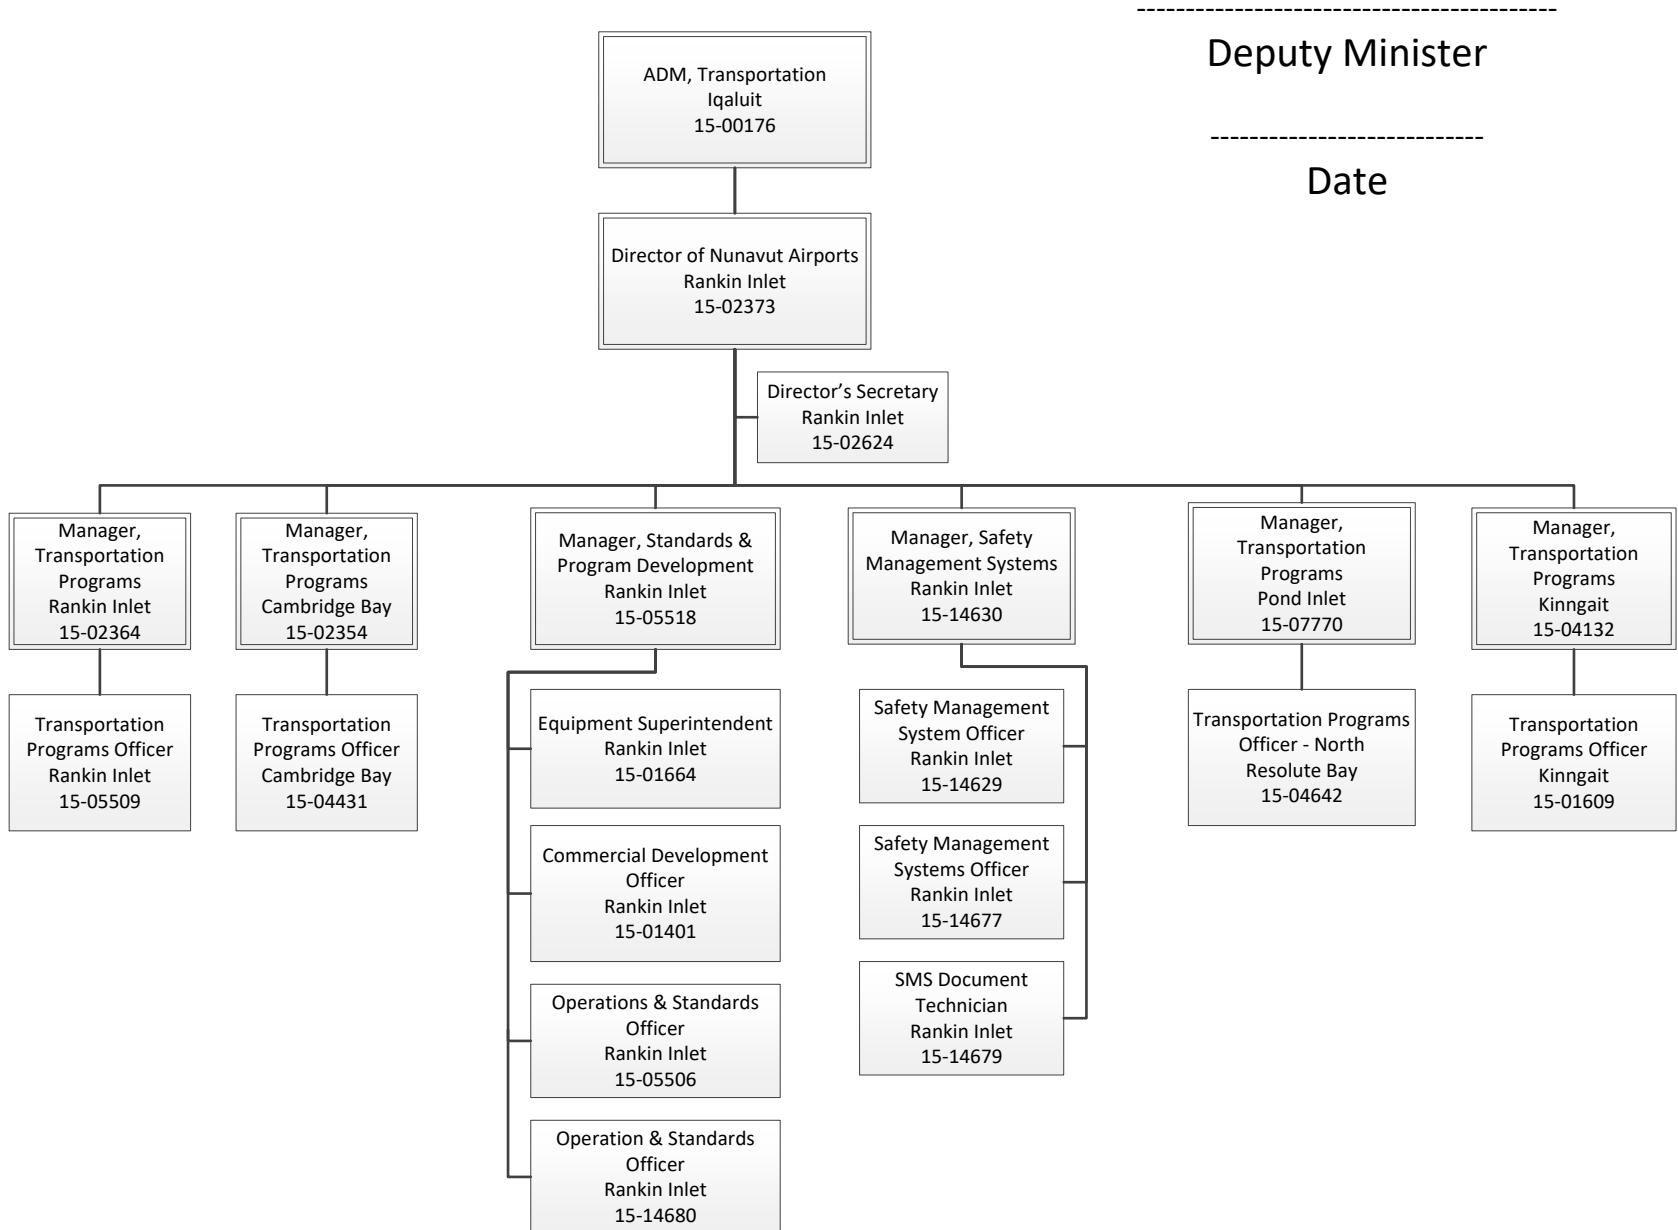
-----------------------------------------
Deputy Minister

---------------------------
Date

ADM, Transportation
Iqaluit
15-00176

Director of Nunavut Airports
Rankin Inlet
15-02373

Director's Secretary
Rankin Inlet
15-02624

Manager, Transportation Programs
Rankin Inlet
15-02364

Transportation Programs Officer
Rankin Inlet
15-05509

Manager, Transportation Programs
Cambridge Bay
15-02354

Transportation Programs Officer
Cambridge Bay
15-04431

Manager, Standards & Program Development
Rankin Inlet
15-05518

Equipment Superintendent
Rankin Inlet
15-01664

Commercial Development Officer
Rankin Inlet
15-01401

Operations & Standards Officer
Rankin Inlet
15-05506

Operation & Standards Officer
Rankin Inlet
15-14680

Manager, Safety Management Systems
Rankin Inlet
15-14630

Safety Management System Officer
Rankin Inlet
15-14629

Safety Management Systems Officer
Rankin Inlet
15-14677

SMS Document Technician
Rankin Inlet
15-14679

Manager, Transportation Programs
Pond Inlet
15-07770

Transportation Programs Officer - North
Resolute Bay
15-04642

Manager, Transportation Programs
Kinngait
15-04132

Transportation Programs Officer
Kinngait
15-01609